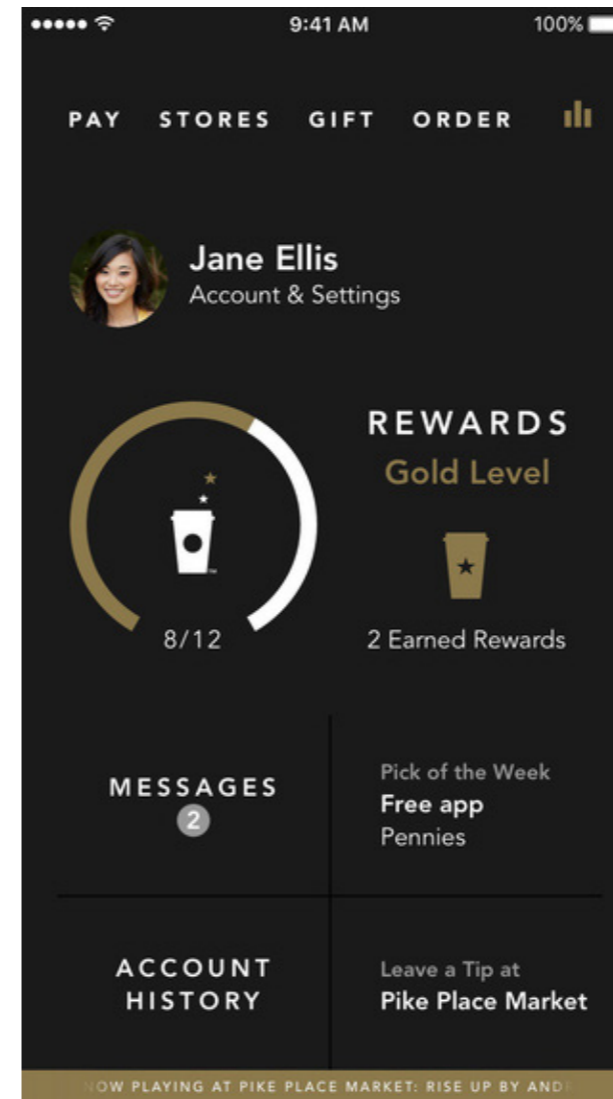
9:41 AM 100%

PAY STORES GIFT ORDER

Jane Ellis
Account & Settings

REWARDS
Gold Level

8/12

2 Earned Rewards

MESSAGES
2

Pick of the Week
Free app
Pennies

ACCOUNT HISTORY

Leave a Tip at
Pike Place Market

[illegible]OW PLAYING AT PIKE PLACE MARKET: RISE UP BY AND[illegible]